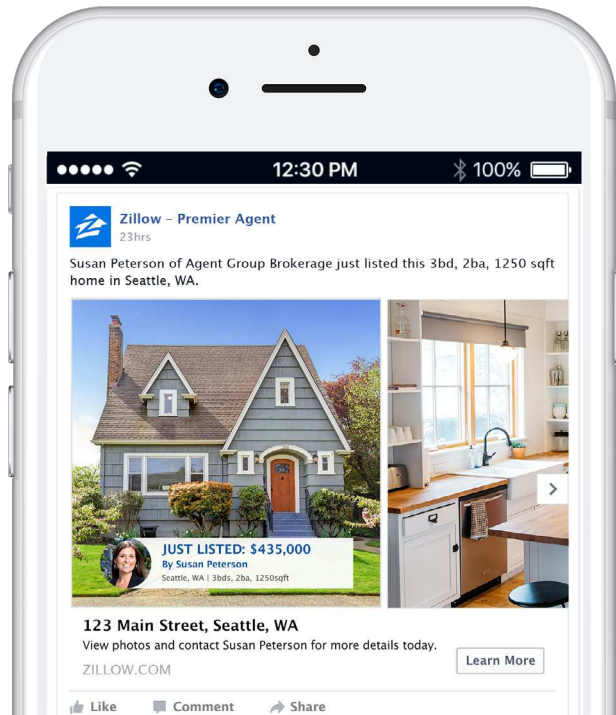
12:30 PM 100%

Zillow - Premier Agent
23hrs

Susan Peterson of Agent Group Brokerage just listed this 3bd, 2ba, 1250 sqft home in Seattle, WA.

JUST LISTED: $435,000
By Susan Peterson
Seattle, WA | 3bds, 2ba, 1250sqft

123 Main Street, Seattle, WA
View photos and contact Susan Peterson for more details today.
ZILLOW.COM
Learn More

Like Comment Share